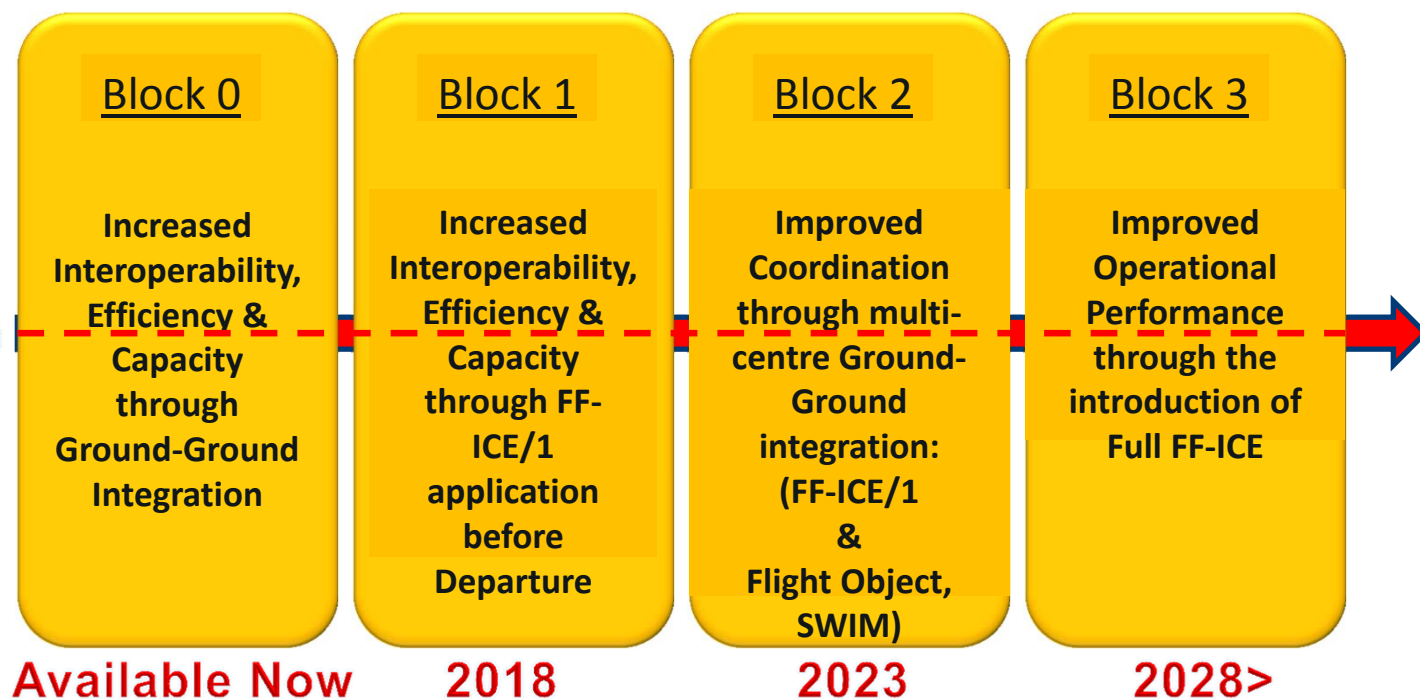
Block 0

Increased Interoperability, Efficiency & Capacity through Ground-Ground Integration

Available Now

Block 1

Increased Interoperability, Efficiency & Capacity through FF-ICE/1 application before Departure

2018

Block 2

Improved Coordination through multi-centre Ground-Ground integration: (FF-ICE/1 & Flight Object, SWIM)

2023

Block 3

Improved Operational Performance through the introduction of Full FF-ICE

2028>